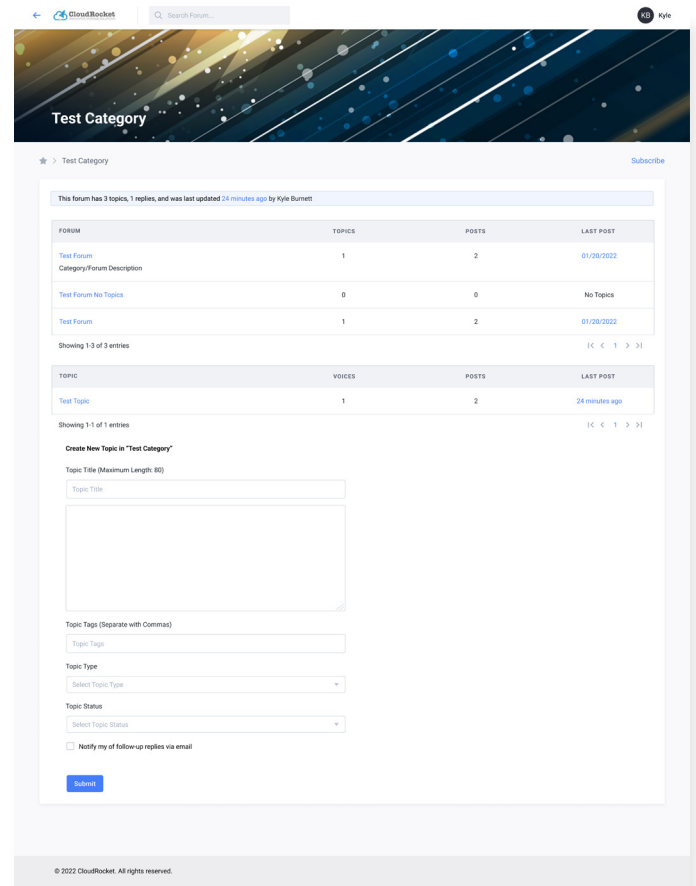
CloudRocket

Search Forum...

KB Kyle

Test Category

Test Category

Subscribe

This forum has 3 topics, 1 replies, and was last updated 24 minutes ago by Kyle Burnett

| FORUM | TOPICS | POSTS | LAST POST |
|---|---|---|---|
| Test Forum Category/Forum Description | 1 | 2 | 01/20/2022 |
| Test Forum No Topics | 0 | 0 | No Topics |
| Test Forum | 1 | 2 | 01/20/2022 |

Showing 1-3 of 3 entries

1

| TOPIC | VOICES | POSTS | LAST POST |
|---|---|---|---|
| Test Topic | 1 | 2 | 24 minutes ago |

Showing 1-1 of 1 entries

1

Create New Topic in "Test Category"

Topic Title (Maximum Length: 80)

Topic Title

Topic Tags (Separate with Commas)

Topic Tags

Topic Type

Select Topic Type

Topic Status

Select Topic Status

Notify my of follow-up replies via email

Submit

© 2022 CloudRocket. All rights reserved.